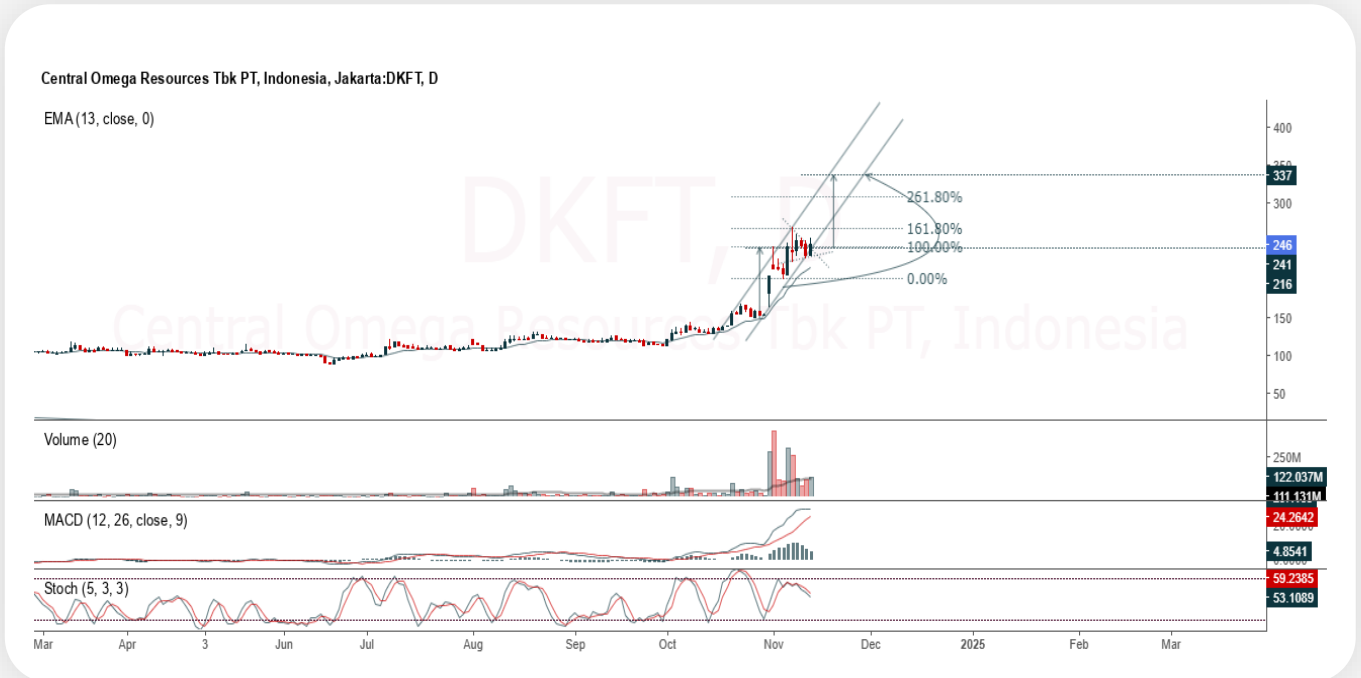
Central Omega Resources Tbk PT, Indonesia, Jakarta:DKFT, D

EMA (13, close, 0)

DKFT, D
Central Omega Resources Tbk PT, Indonesia

261.80%
161.80%
100.00%
0.00%

400
350
337
300
246
241
216
150
100
50

Volume (20)

250M
122.037M
111.131M

MACD (12, 26, close, 9)

24.2642
4.8541

Stoch (5, 3, 3)

59.2385
53.1089

Mar
Apr
3
Jun
Jul
Aug
Sep
Oct
Nov
Dec
2025
Feb
Mar